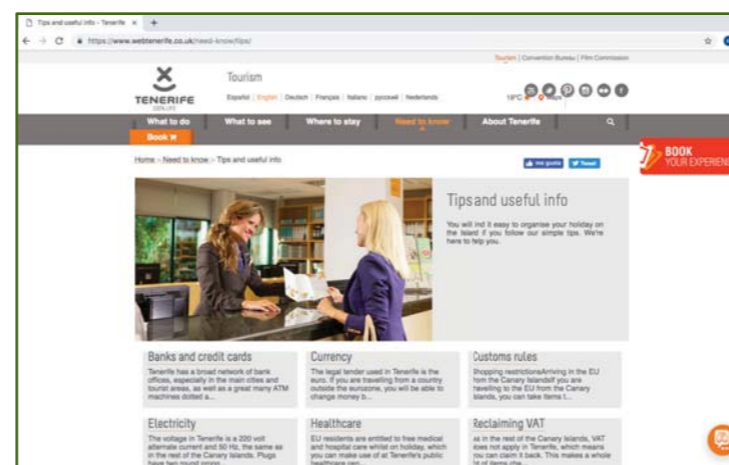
Tips and useful info - Tenerife ×

https://www.webtenerife.co.uk/need-know/tips/

Tourism | Convention Bureau | Film Commission

TENERIFE

Tourism

Español | English | Deutsch | Français | Italiano | русский | Nederlands

19°C

What to do | What to see | Where to stay | Need to know | About Tenerife

Book

Home > Need to know > Tips and useful info

Me gusta | Tweet

BOOK YOUR EXPERIEN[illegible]

Tips and useful info

You will ind it easy to organise your holiday on the island if you follow our simple tips. We're here to help you.

Banks and credit cards

Tenerife has a broad network of bank offices, especially in the main cities and tourist areas, as well as a great many ATM machines dotted a...

Currency

The legal tender used in Tenerife is the euro. If you are travelling from a country outside the eurozone, you will be able to change money b...

Customs rules

Shopping restrictionsArriving in the EU from the Canary IslandsIf you are travelling to the EU from the Canary Islands, you can take items t...

Electricity

The voltage in Tenerife is a 220 volt alternate current and 50 Hz, the same as in the rest of the Canary Islands. Plugs have two round prong...

Healthcare

EU residents are entitled to free medical and hospital care whilst on holiday, which you can make use of at Tenerife's public healthcare cen...

Reclaiming VAT

as in the rest of the Canary Islands, VAT does not apply in Tenerife, which means you can claim it back. This makes a whole lot of items che...